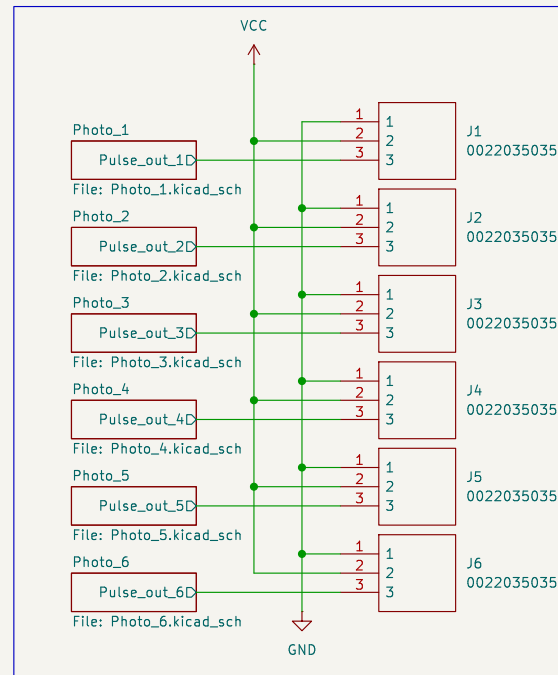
VCC

Photo_1
Pulse_out_1
File: Photo_1.kicad_sch

1 1
2 2
3 3
J1
0022035035

Photo_2
Pulse_out_2
File: Photo_2.kicad_sch

1 1
2 2
3 3
J2
0022035035

Photo_3
Pulse_out_3
File: Photo_3.kicad_sch

1 1
2 2
3 3
J3
0022035035

Photo_4
Pulse_out_4
File: Photo_4.kicad_sch

1 1
2 2
3 3
J4
0022035035

Photo_5
Pulse_out_5
File: Photo_5.kicad_sch

1 1
2 2
3 3
J5
0022035035

Photo_6
Pulse_out_6
File: Photo_6.kicad_sch

1 1
2 2
3 3
J6
0022035035

GND